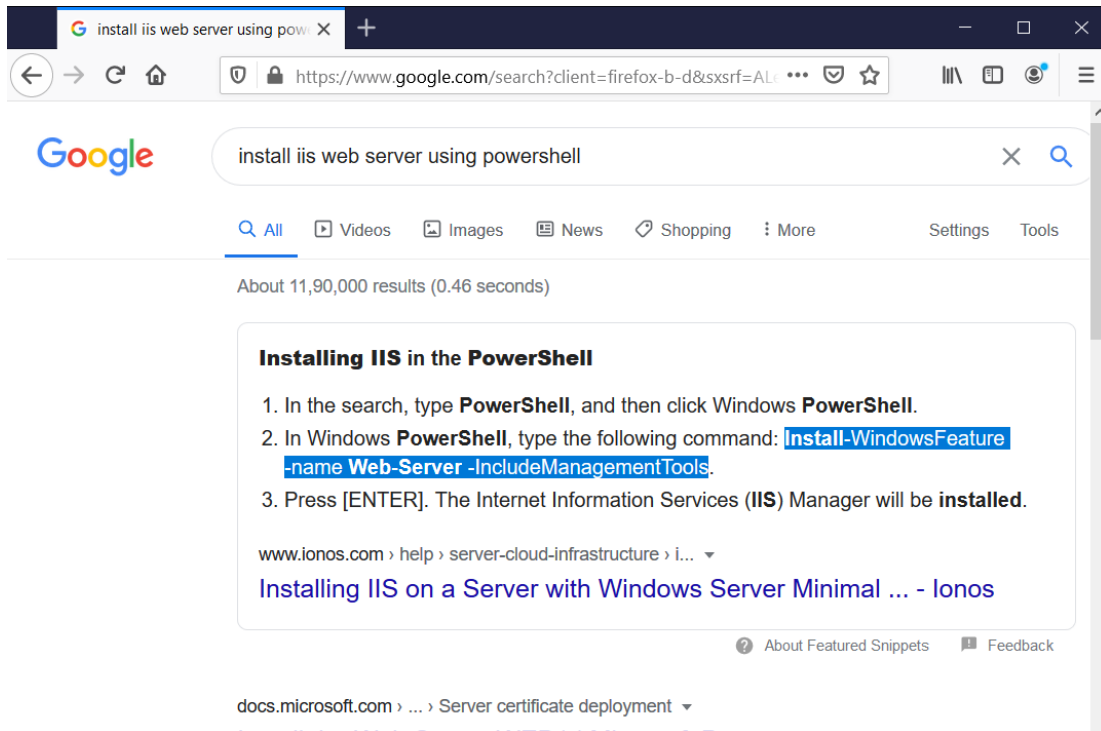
install iis web server using pow

https://www.google.com/search?client=firefox-b-d&sxsrf=AL

Google

install iis web server using powershell

All Videos Images News Shopping More Settings Tools

About 11,90,000 results (0.46 seconds)

Installing IIS in the PowerShell

1. In the search, type PowerShell, and then click Windows PowerShell.
2. In Windows PowerShell, type the following command: Install-WindowsFeature -name Web-Server -IncludeManagementTools.
3. Press [ENTER]. The Internet Information Services (IIS) Manager will be installed.

www.ionos.com › help › server-cloud-infrastructure › i...

Installing IIS on a Server with Windows Server Minimal ... - Ionos

About Featured Snippets Feedback

docs.microsoft.com › ... › Server certificate deployment